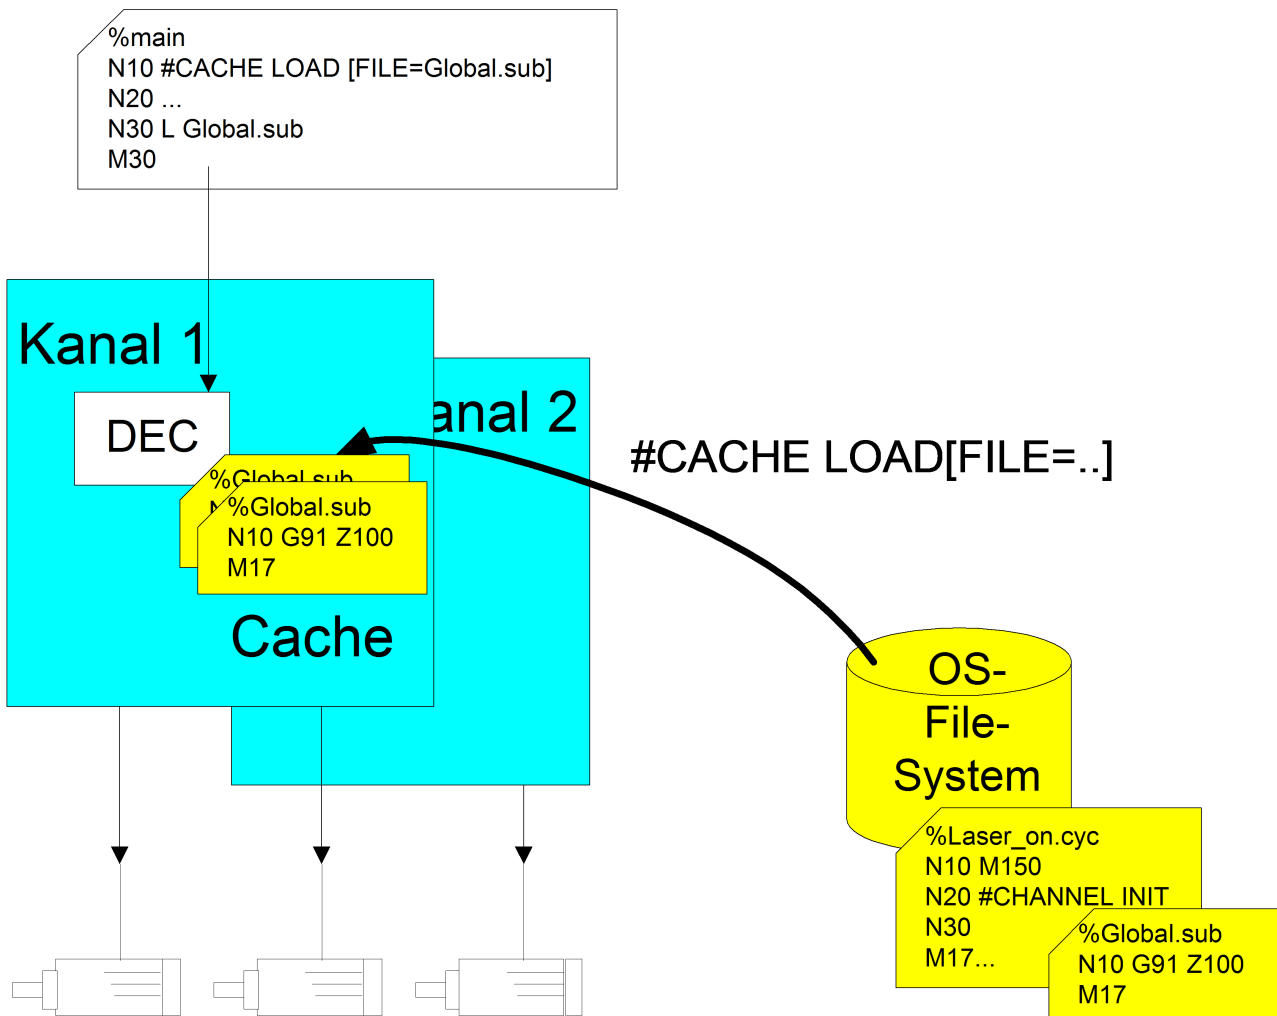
%main
N10 #CACHE LOAD [FILE=Global.sub]
N20 ...
N30 L Global.sub
M30

Kanal 1

DEC

anal 2

%Global.sub

%Global.sub
N10 G91 Z100
M17

Cache

#CACHE LOAD[FILE=..]

OS-
File-
System

%Laser_on.cyc
N10 M150
N20 #CHANNEL INIT
N30
M17...

%Global.sub
N10 G91 Z100
M17